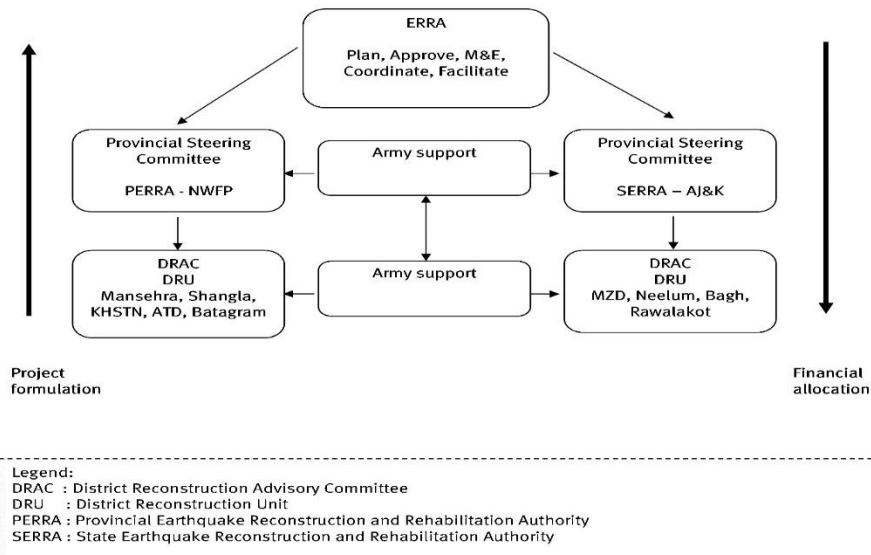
ERRA

Plan, Approve, M&E, Coordinate, Facilitate

Provincial Steering Committee

PERRA - NWFP

Army support

Provincial Steering Committee

SERRA – AJ&K

DRAC
DRU
Mansehra, Shangla, KHSTN, ATD, Batagram

Army support

DRAC
DRU
MZD, Neelum, Bagh, Rawalakot

Project formulation

Financial allocation

Legend:
DRAC : District Reconstruction Advisory Committee
DRU : District Reconstruction Unit
PERRA : Provincial Earthquake Reconstruction and Rehabilitation Authority
SERRA : State Earthquake Reconstruction and Rehabilitation Authority